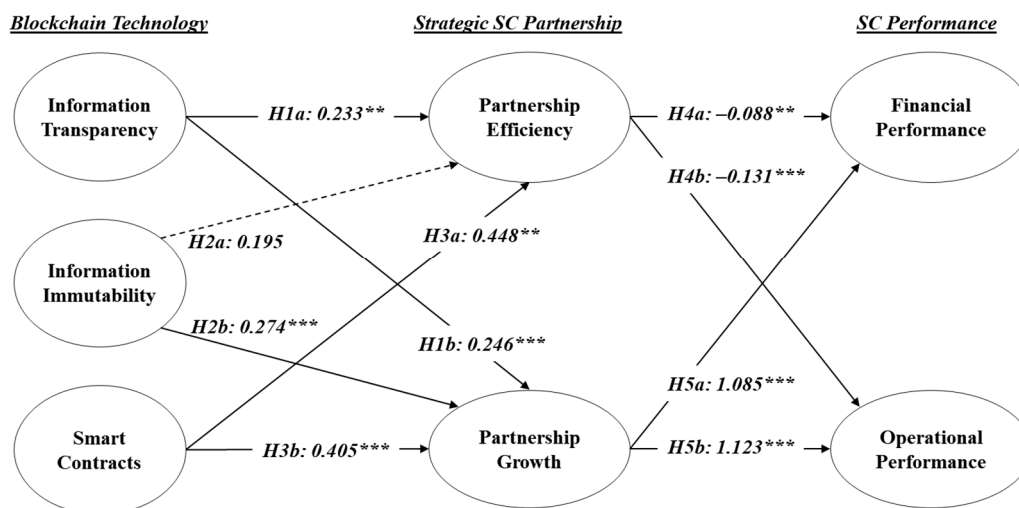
Blockchain Technology

Strategic SC Partnership

SC Performance

Information Transparency

H1a: 0.233**

Partnership Efficiency

H4a: –0.088**

Financial Performance

H4b: –0.131***

Information Immutability

H2a: 0.195

H3a: 0.448**

H2b: 0.274***

H1b: 0.246***

H5a: 1.085***

Smart Contracts

H3b: 0.405***

Partnership Growth

H5b: 1.123***

Operational Performance